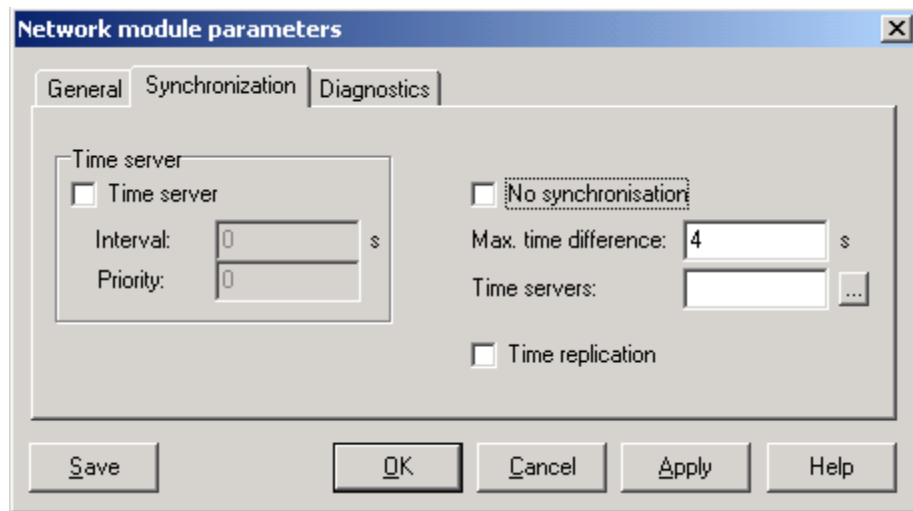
Network module parameters

General | Synchronization | Diagnostics

Time server
Time server
Interval: 0 s
Priority: 0

No synchronisation
Max. time difference: 4 s
Time servers: ...
Time replication

Save
OK
Cancel
Apply
Help